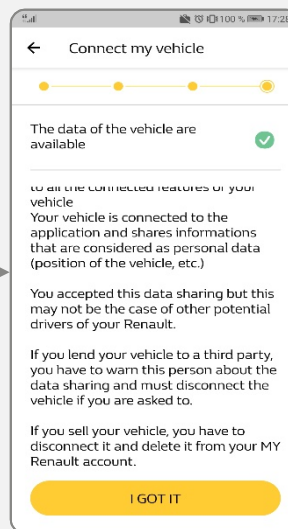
100 % 17:28

Connect my vehicle

The data of the vehicle are available

to all the connected features of your vehicle
Your vehicle is connected to the application and shares informations that are considered as personal data (position of the vehicle, etc.)

You accepted this data sharing but this may not be the case of other potential drivers of your Renault.

If you lend your vehicle to a third party, you have to warn this person about the data sharing and must disconnect the vehicle if you are asked to.

If you sell your vehicle, you have to disconnect it and delete it from your MY Renault account.

I GOT IT